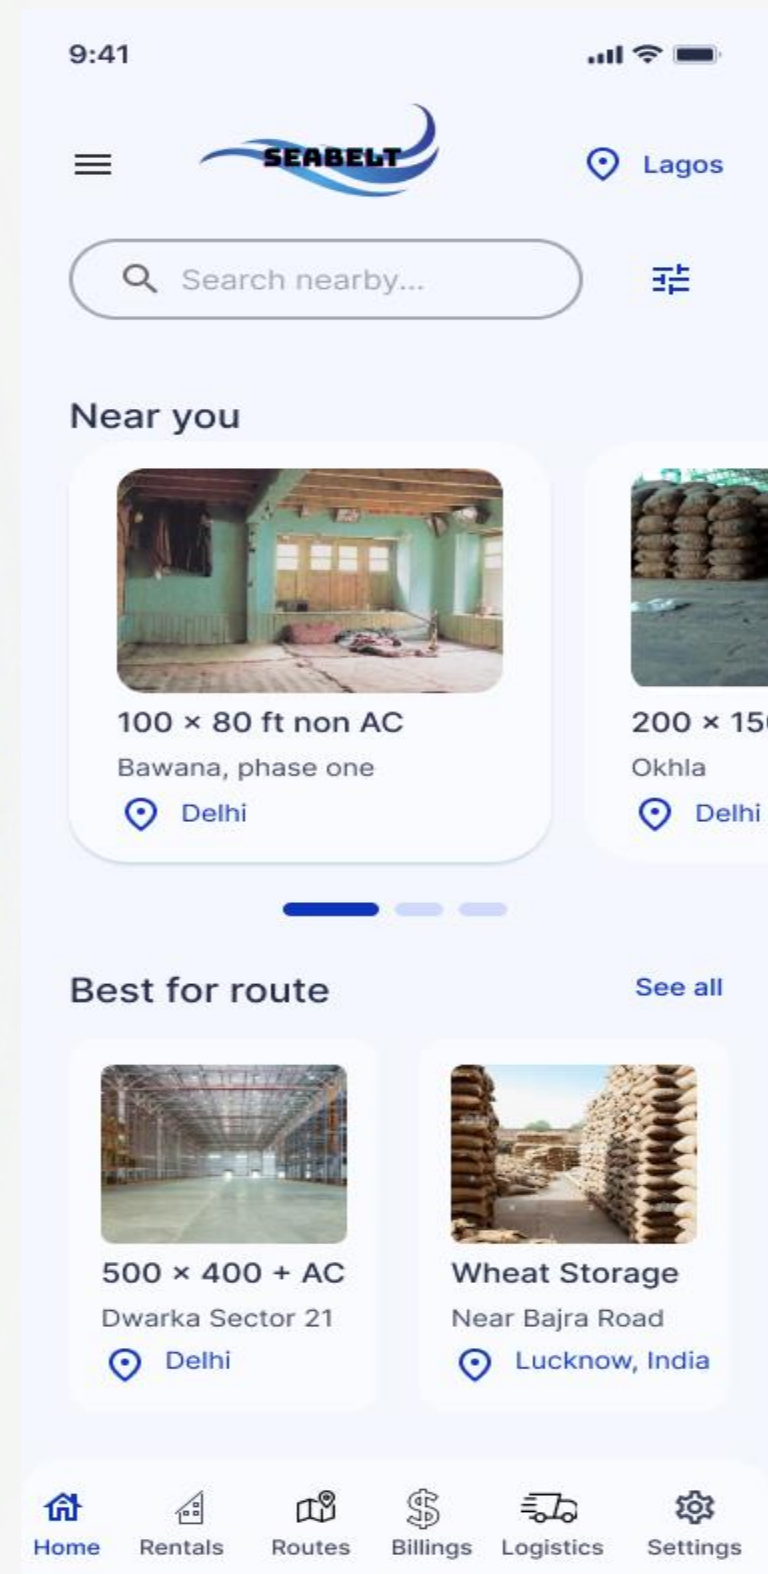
9:41

SEABELT

Lagos

Search nearby...

Near you

100 × 80 ft non AC
Bawana, phase one
Delhi

200 × 15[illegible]
Okhla
Delhi

Best for route

See all

500 × 400 + AC
Dwarka Sector 21
Delhi

Wheat Storage
Near Bajra Road
Lucknow, India

Home
Rentals
Routes
Billings
Logistics
Settings